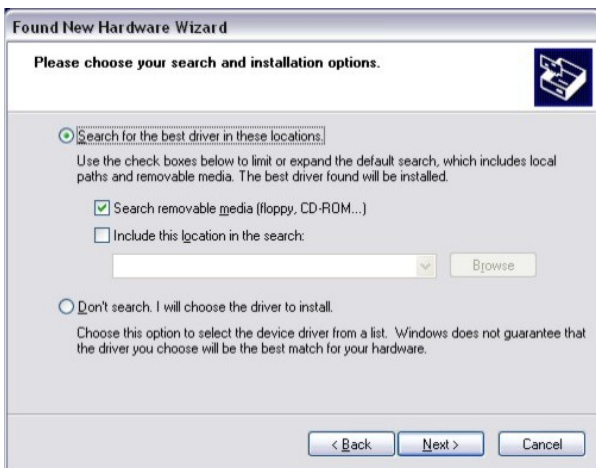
Found New Hardware Wizard

Please choose your search and installation options.

Search for the best driver in these locations.

Use the check boxes below to limit or expand the default search, which includes local paths and removable media. The best driver found will be installed.

Search removable media (floppy, CD-ROM...)

Include this location in the search:

Browse

Don't search. I will choose the driver to install.

Choose this option to select the device driver from a list. Windows does not guarantee that the driver you choose will be the best match for your hardware.

< Back

Next >

Cancel